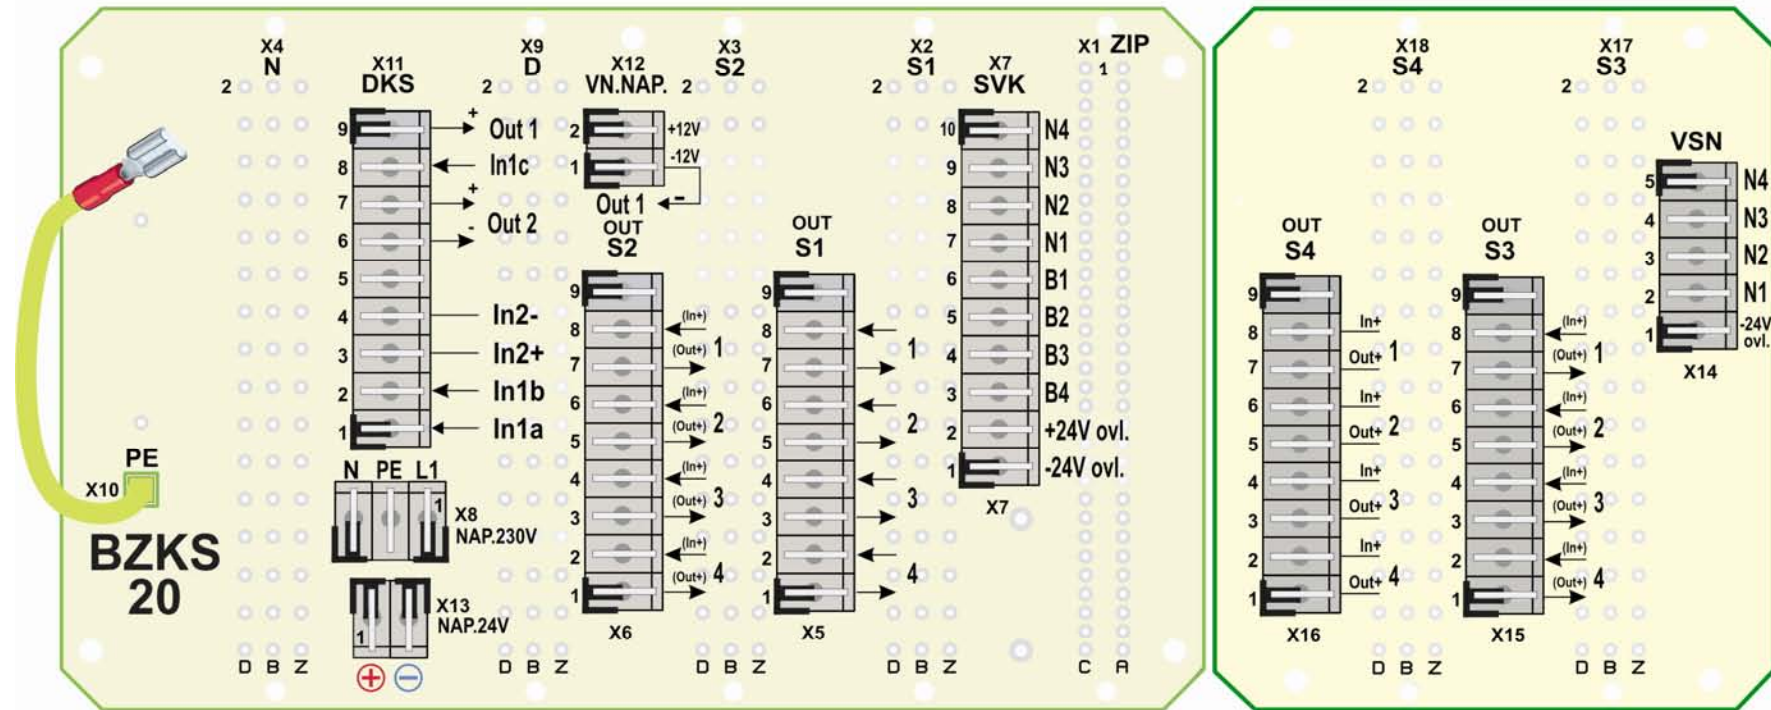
X4
N
2

X11
DKS
9
8
7
6
5
4
3
2
1
+
Out 1
In1c
+
Out 2
-
In2-
In2+
In1b
In1a

X9
D
2

X12
VN.NAP.
2
1
+12V
-12V
Out 1
-

X3
S2
2

OUT
S2
9
8
7
6
5
4
3
2
1
(In+)
(Out+) 1
(In+)
(Out+) 2
(In+)
(Out+) 3
(In+)
(Out+) 4
X6

OUT
S1
9
8
7
6
5
4
3
2
1
1
2
3
4
X5

X2
S1
2

X7
SVK
10
9
8
7
6
5
4
3
2
1
N4
N3
N2
N1
B1
B2
B3
B4
+24V ovl.
-24V ovl.
X7

X1 ZIP
1
C
A

PE
X10
BZKS
20

N PE L1
1
X8
NAP.230V

1
X13
NAP.24V

D B Z
D B Z
D B Z
D B Z

X18
S4
2

OUT
S4
9
8
7
6
5
4
3
2
1
In+
Out+ 1
In+
Out+ 2
In+
Out+ 3
In+
Out+ 4
X16

X17
S3
2

OUT
S3
9
8
7
6
5
4
3
2
1
(In+)
(Out+) 1
(In+)
(Out+) 2
(In+)
(Out+) 3
(In+)
(Out+) 4
X15

VSN
5
4
3
2
1
N4
N3
N2
N1
-24V
ovl.
X14

D B Z
D B Z